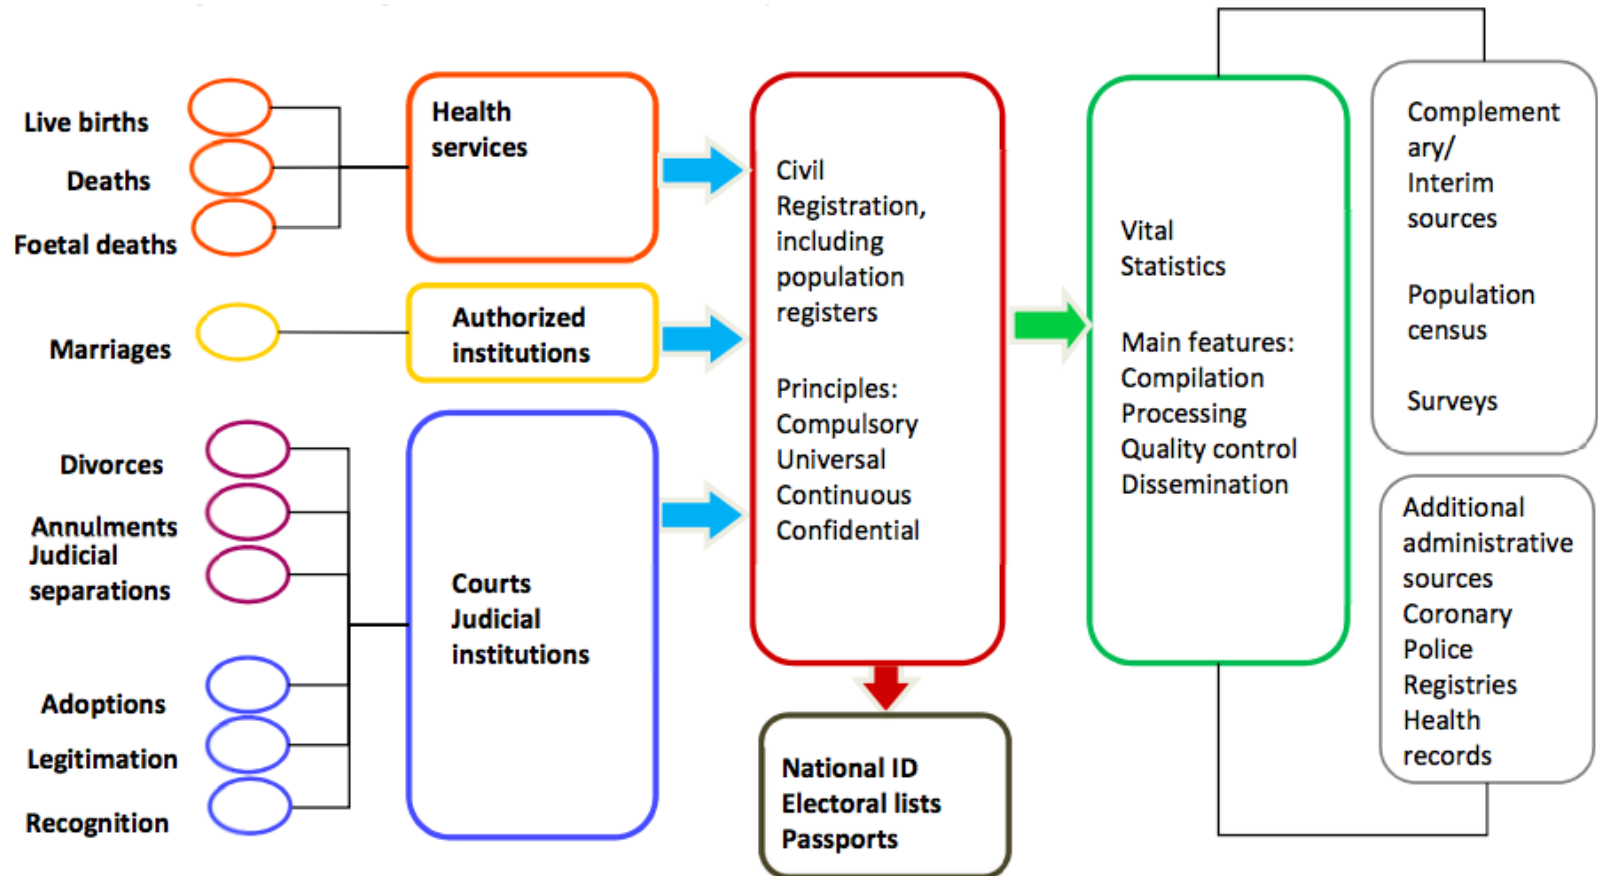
Live births
Deaths
Foetal deaths

Health services

Marriages

Authorized institutions

Divorces
Annulments
Judicial separations

Adoptions
Legitimation
Recognition

Courts
Judicial institutions

Civil Registration, including population registers

Principles:
Compulsory
Universal
Continuous
Confidential

National ID
Electoral lists
Passports

Vital Statistics

Main features:
Compilation
Processing
Quality control
Dissemination

Complementary/ Interim sources

Population census

Surveys

Additional administrative sources
Coronary
Police
Registries
Health records